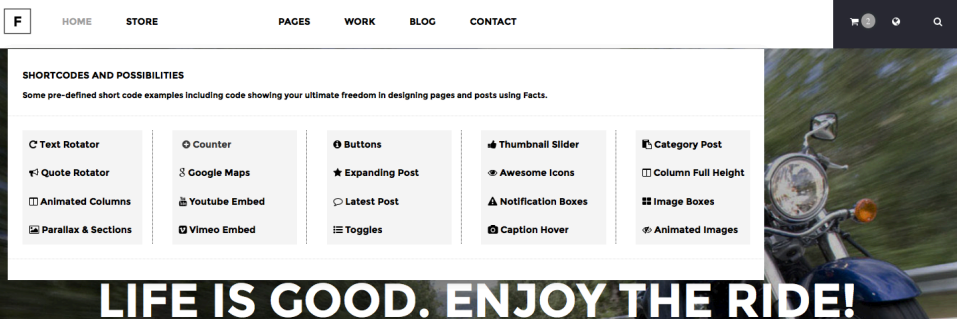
F

HOME STORE PAGES WORK BLOG CONTACT

2

SHORTCODES AND POSSIBILITIES

Some pre-defined short code examples including code showing your ultimate freedom in designing pages and posts using Facts.

Text Rotator
Quote Rotator
Animated Columns
Parallax & Sections

Counter
Google Maps
Youtube Embed
Vimeo Embed

Buttons
Expanding Post
Latest Post
Toggles

Thumbnail Slider
Awesome Icons
Notification Boxes
Caption Hover

Category Post
Column Full Height
Image Boxes
Animated Images

LIFE IS GOOD. ENJOY THE RIDE!